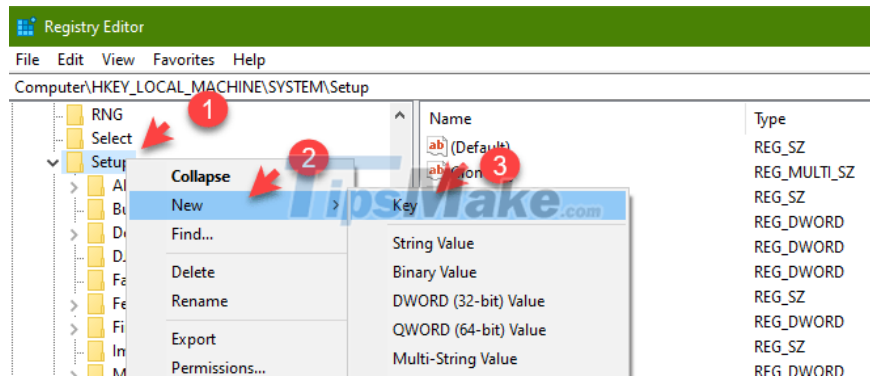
Registry Editor

File Edit View Favorites Help

Computer\HKEY_LOCAL_MACHINE\SYSTEM\Setup

RNG
Select
Setup
Al
Bu
De
D.
Fa
Fe
Fi
In
M

1
2
3

Collapse
New
Find...
Delete
Rename
Export
Permissions...

Key
String Value
Binary Value
DWORD (32-bit) Value
QWORD (64-bit) Value
Multi-String Value

TipsMake.com

| Name | Type |
|---|---|
| (Default) | REG_SZ |
| Clon | REG_MULTI_SZ |
| | REG_SZ |
| | REG_DWORD |
| | REG_DWORD |
| | REG_DWORD |
| | REG_SZ |
| | REG_DWORD |
| | REG_SZ |
| | REG_DWORD |